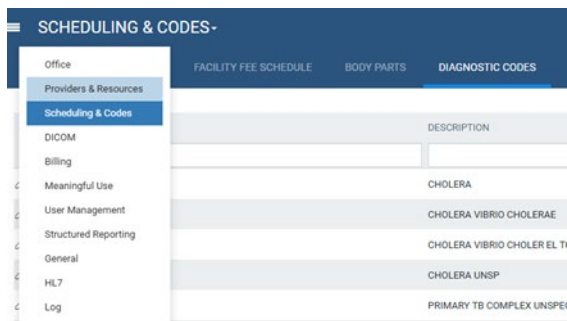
SCHEDULING & CODES▾

Office
Providers & Resources
Scheduling & Codes
DICOM
Billing
Meaningful Use
User Management
Structured Reporting
General
HL7
Log

FACILITY FEE SCHEDULE
BODY PARTS
DIAGNOSTIC CODES

DESCRIPTION

CHOLERA
CHOLERA VIBRIO CHOLERAE
CHOLERA VIBRIO CHOLER EL T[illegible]
CHOLERA UNSP
PRIMARY TB COMPLEX UNSPE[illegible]